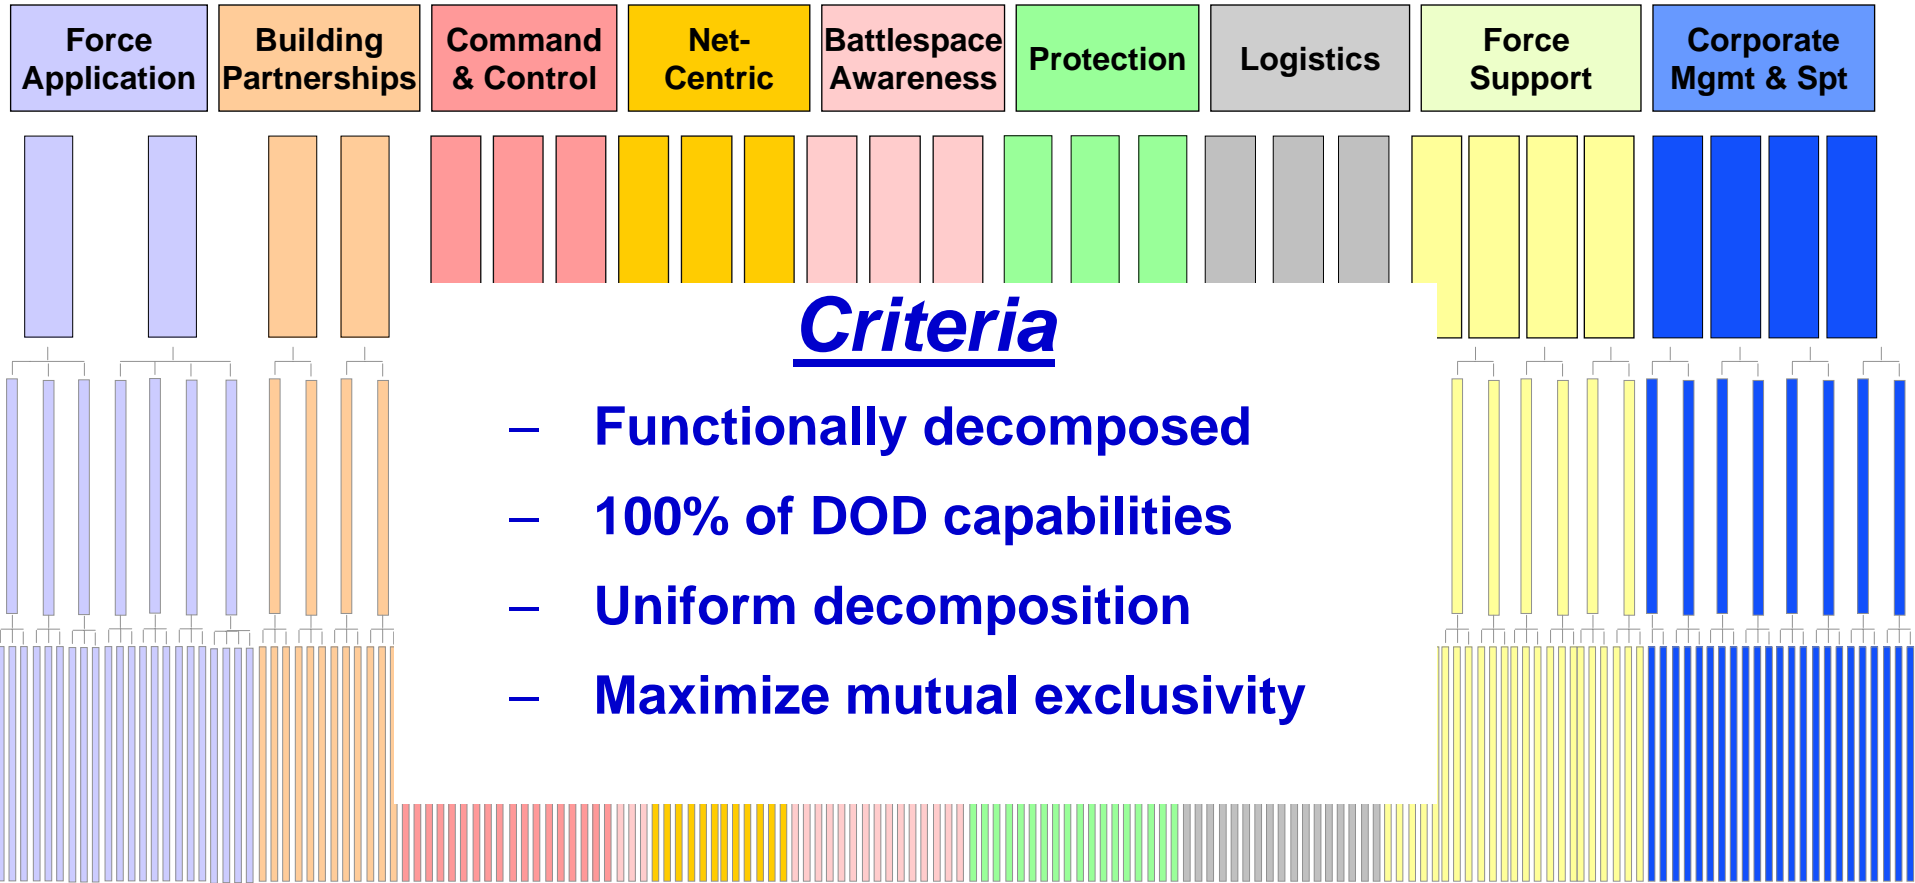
Force Application

Building Partnerships

Command & Control

Net-Centric

Battlespace Awareness

Protection

Logistics

Force Support

Corporate Mgmt & Spt

Criteria

– Functionally decomposed

– 100% of DOD capabilities

– Uniform decomposition

– Maximize mutual exclusivity